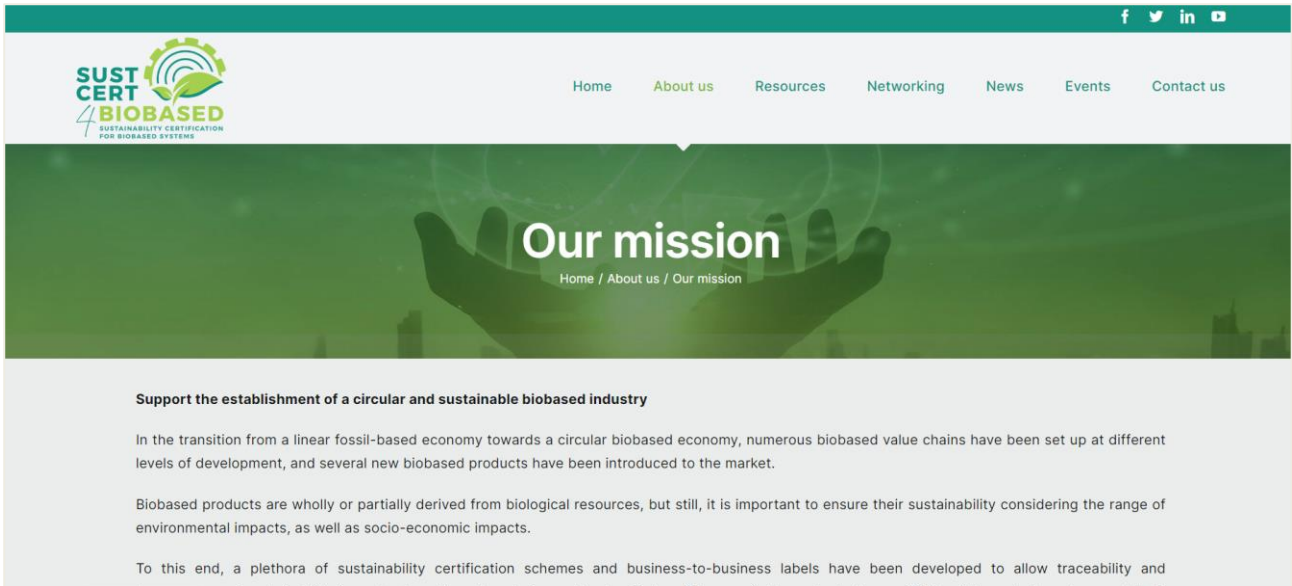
SUST CERT 4BIOBASED
SUSTAINABILITY CERTIFICATION FOR BIOBASED SYSTEMS

Home About us Resources Networking News Events Contact us

Our mission

Home / About us / Our mission

Support the establishment of a circular and sustainable biobased industry

In the transition from a linear fossil-based economy towards a circular biobased economy, numerous biobased value chains have been set up at different levels of development, and several new biobased products have been introduced to the market.

Biobased products are wholly or partially derived from biological resources, but still, it is important to ensure their sustainability considering the range of environmental impacts, as well as socio-economic impacts.

To this end, a plethora of sustainability certification schemes and business-to-business labels have been developed to allow traceability and